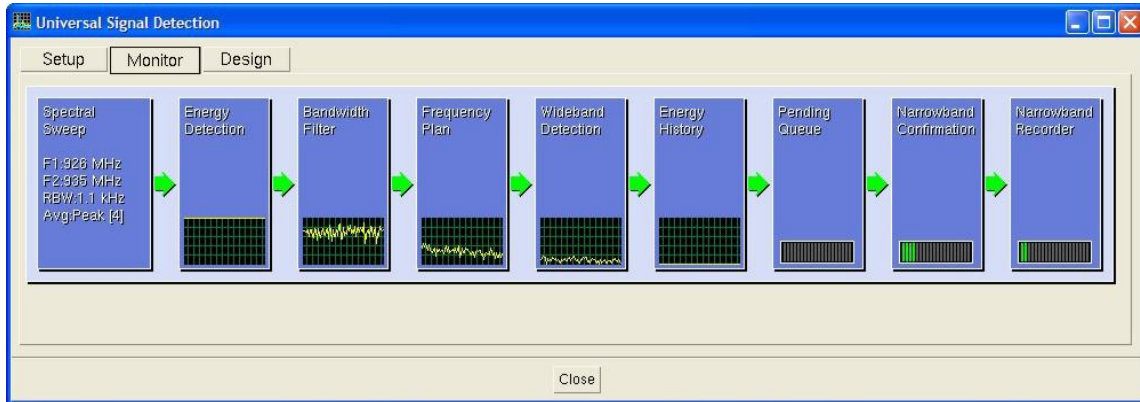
Universal Signal Detection

Setup Monitor Design

Spectral Sweep

F1:926 MHz
F2:935 MHz
RBW:1.1 kHz
Avg:Peak [4]

Energy Detection

Bandwidth Filter

Frequency Plan

Wideband Detection

Energy History

Pending Queue

Narrowband Confirmation

Narrowband Recorder

Close